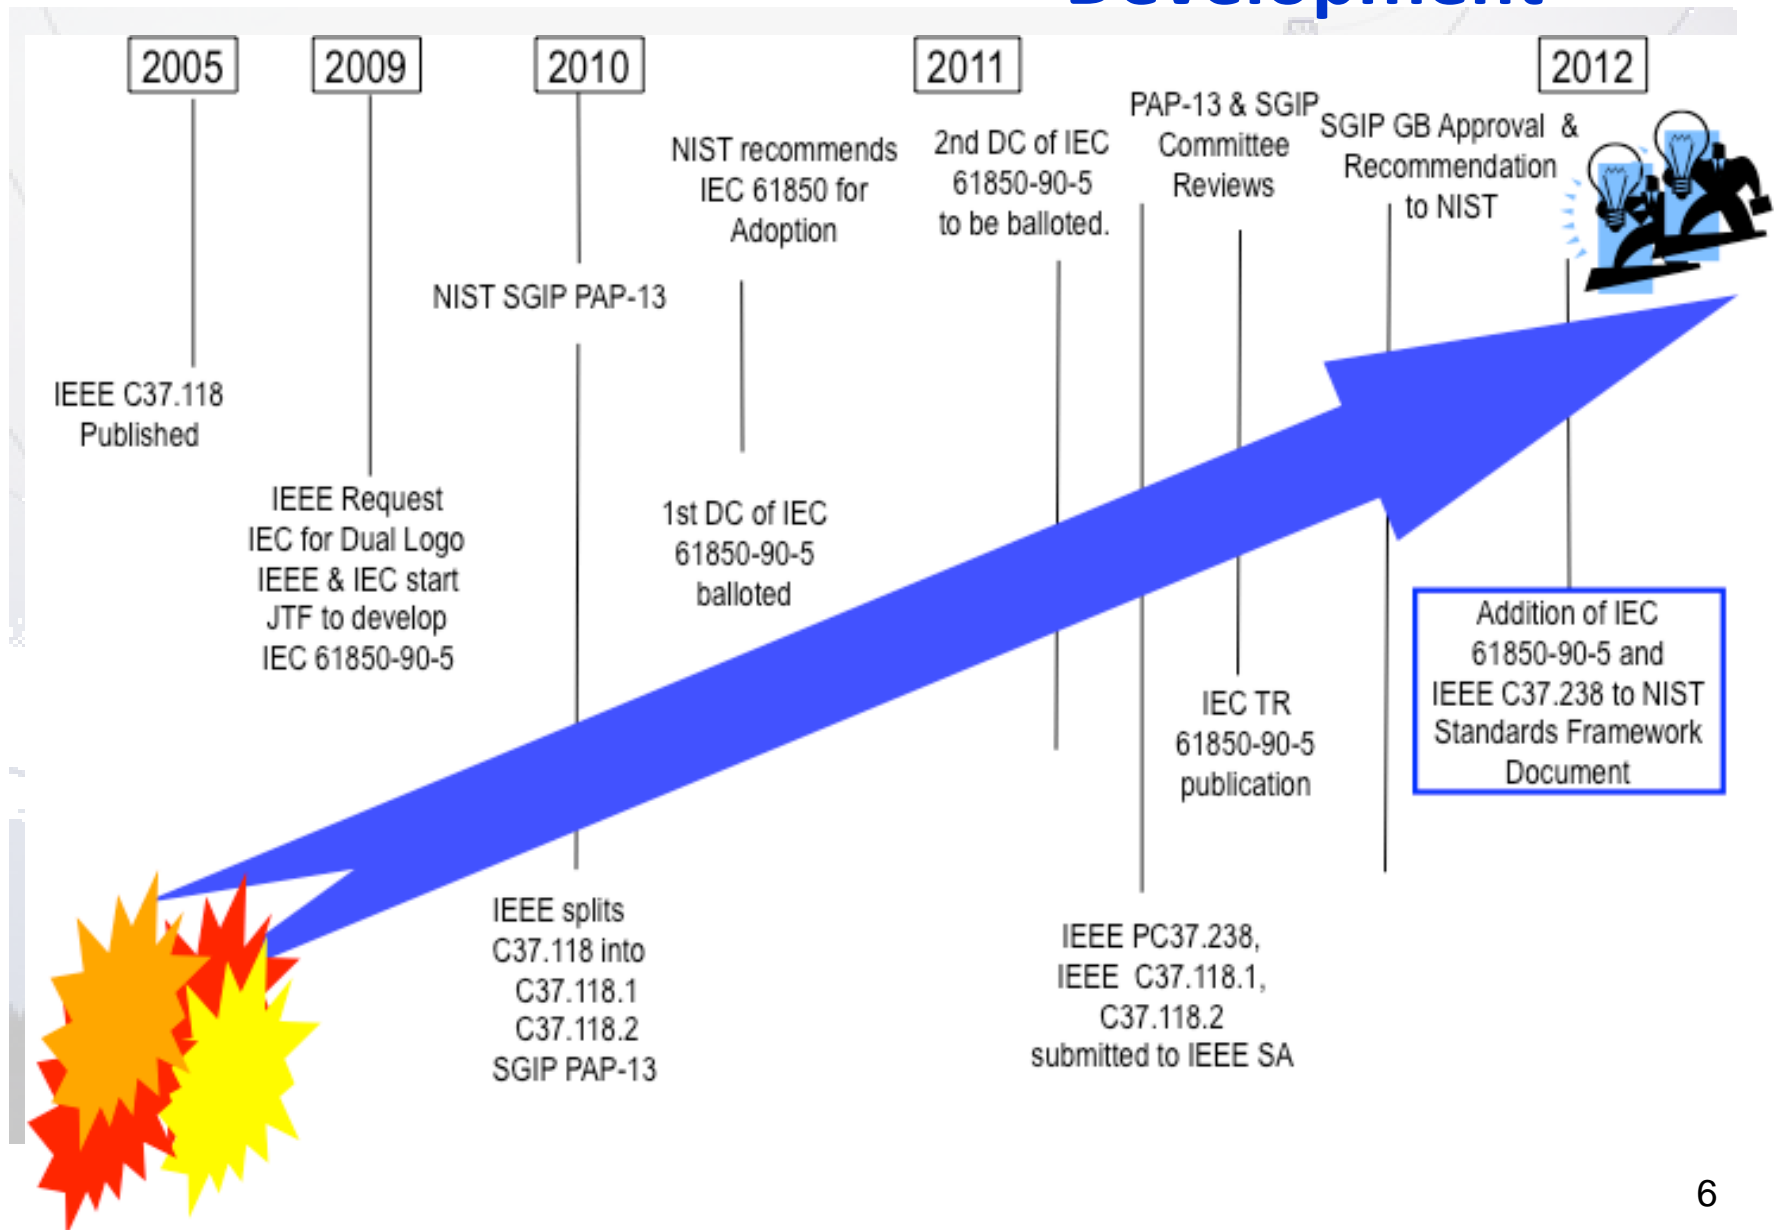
Development

2005

2009

2010

2011

2012

IEEE C37.118 Published

IEEE Request IEC for Dual Logo IEEE & IEC start JTF to develop IEC 61850-90-5

NIST SGIP PAP-13

IEEE splits C37.118 into C37.118.1 C37.118.2 SGIP PAP-13

NIST recommends IEC 61850 for Adoption

1st DC of IEC 61850-90-5 balloted

2nd DC of IEC 61850-90-5 to be balloted.

PAP-13 & SGIP Committee Reviews

IEEE PC37.238, IEEE C37.118.1, C37.118.2 submitted to IEEE SA

IEC TR 61850-90-5 publication

SGIP GB Approval & Recommendation to NIST

Addition of IEC 61850-90-5 and IEEE C37.238 to NIST Standards Framework Document

6